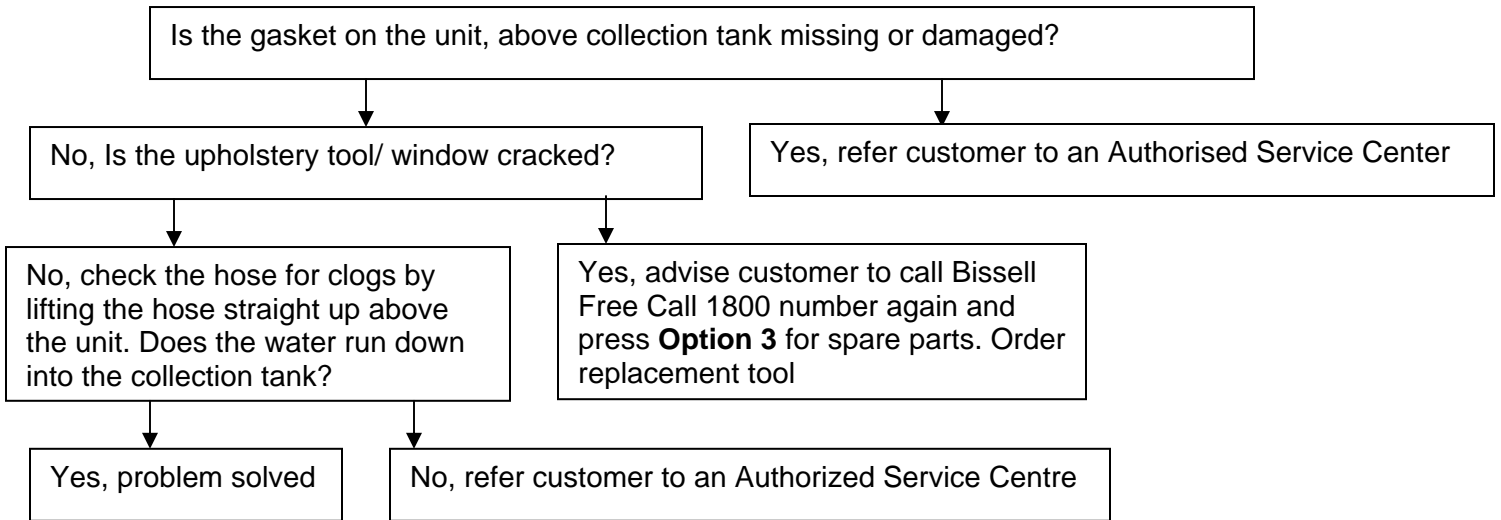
Is the gasket on the unit, above collection tank missing or damaged?

No, Is the upholstery tool/ window cracked?

Yes, refer customer to an Authorised Service Center

No, check the hose for clogs by lifting the hose straight up above the unit. Does the water run down into the collection tank?

Yes, advise customer to call Bissell Free Call 1800 number again and press **Option 3** for spare parts. Order replacement tool

Yes, problem solved

No, refer customer to an Authorized Service Centre